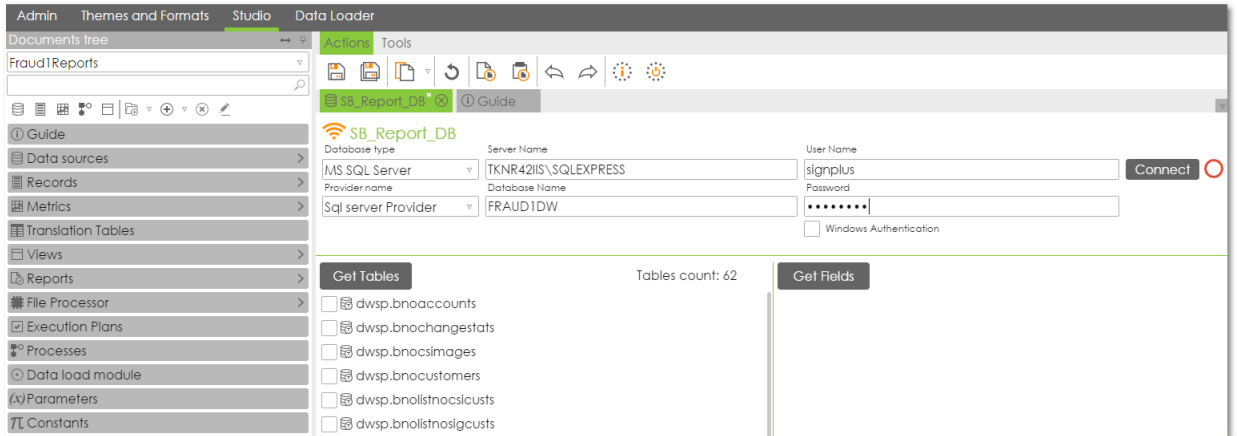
Admin Themes and Formats Studio Data Loader

Documents tree

Fraud1Reports

Guide
Data sources
Records
Metrics
Translation Tables
Views
Reports
File Processor
Execution Plans
Processes
Data load module
(x) Parameters
π Constants

Actions Tools

SB_Report_DB* Guide

SB_Report_DB

Database type
MS SQL Server
Provider name
Sql server Provider

Server Name
TKNR42IIS\SQLEXPRESS
Database Name
FRAUD1DW

User Name
signplus
Password
••••••••

Connect

Windows Authentication

Get Tables

Tables count: 62

Get Fields

dwsp.bnoaccounts
dwsp.bnochangestats
dwsp.bnocsimages
dwsp.bnocustomers
dwsp.bnolistnocsicusts
dwsp.bnolistnosigcusts